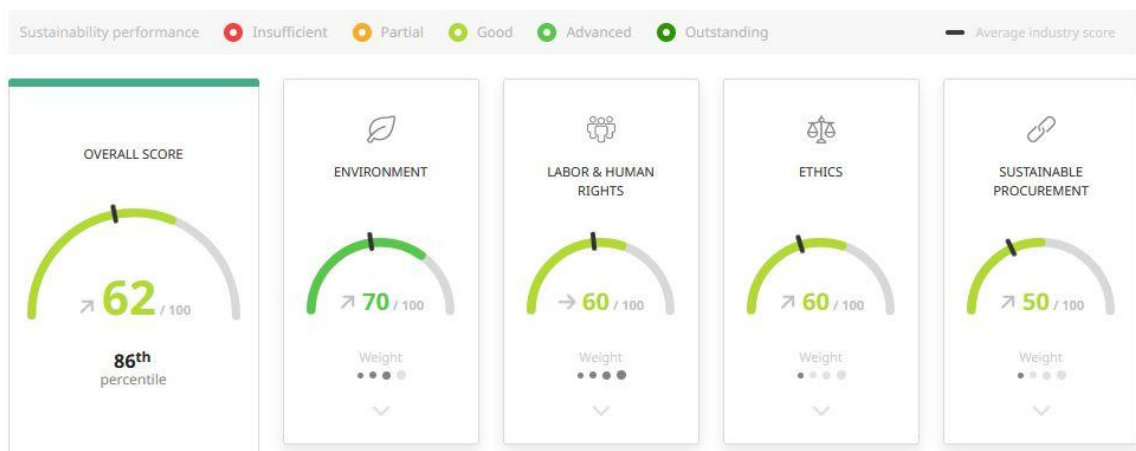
Sustainability performance Insufficient Partial Good Advanced Outstanding Average industry score

OVERALL SCORE

↗ 62 / 100

86th percentile

ENVIRONMENT

↗ 70 / 100

Weight

LABOR & HUMAN RIGHTS

→ 60 / 100

Weight

ETHICS

↗ 60 / 100

Weight

SUSTAINABLE PROCUREMENT

↗ 50 / 100

Weight